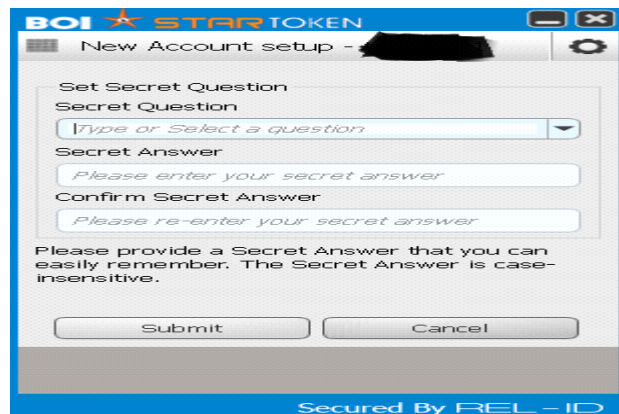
BOI STAR TOKEN

New Account setup - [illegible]

Set Secret Question

Secret Question

Type or Select a question

Secret Answer

Please enter your secret answer

Confirm Secret Answer

Please re-enter your secret answer

Please provide a Secret Answer that you can easily remember. The Secret Answer is case-insensitive.

Submit

Cancel

Secured By REL-ID